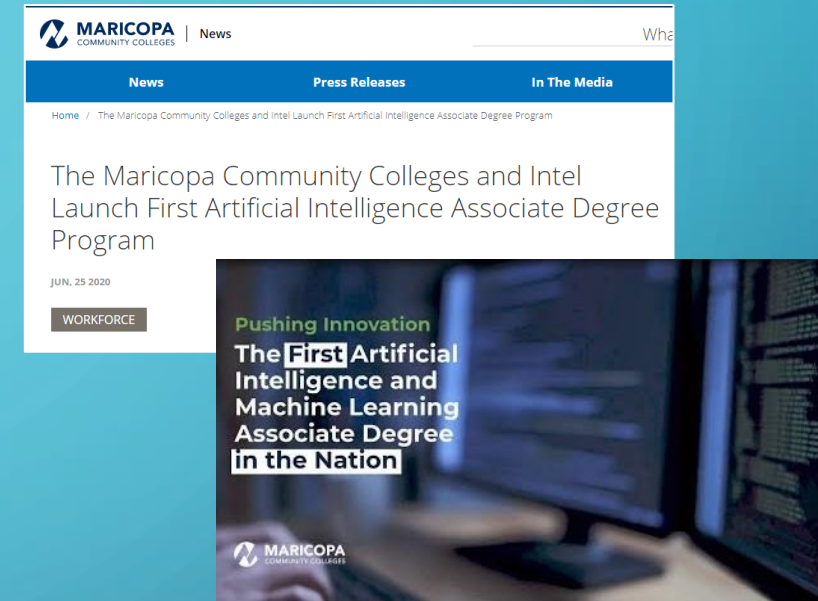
MARICOPA COMMUNITY COLLEGES | News

Wha

News
Press Releases
In The Media

Home / The Maricopa Community Colleges and Intel Launch First Artificial Intelligence Associate Degree Program

The Maricopa Community Colleges and Intel Launch First Artificial Intelligence Associate Degree Program

JUN, 25 2020

WORKFORCE

Pushing Innovation

The First Artificial Intelligence and Machine Learning Associate Degree in the Nation

MARICOPA COMMUNITY COLLEGES